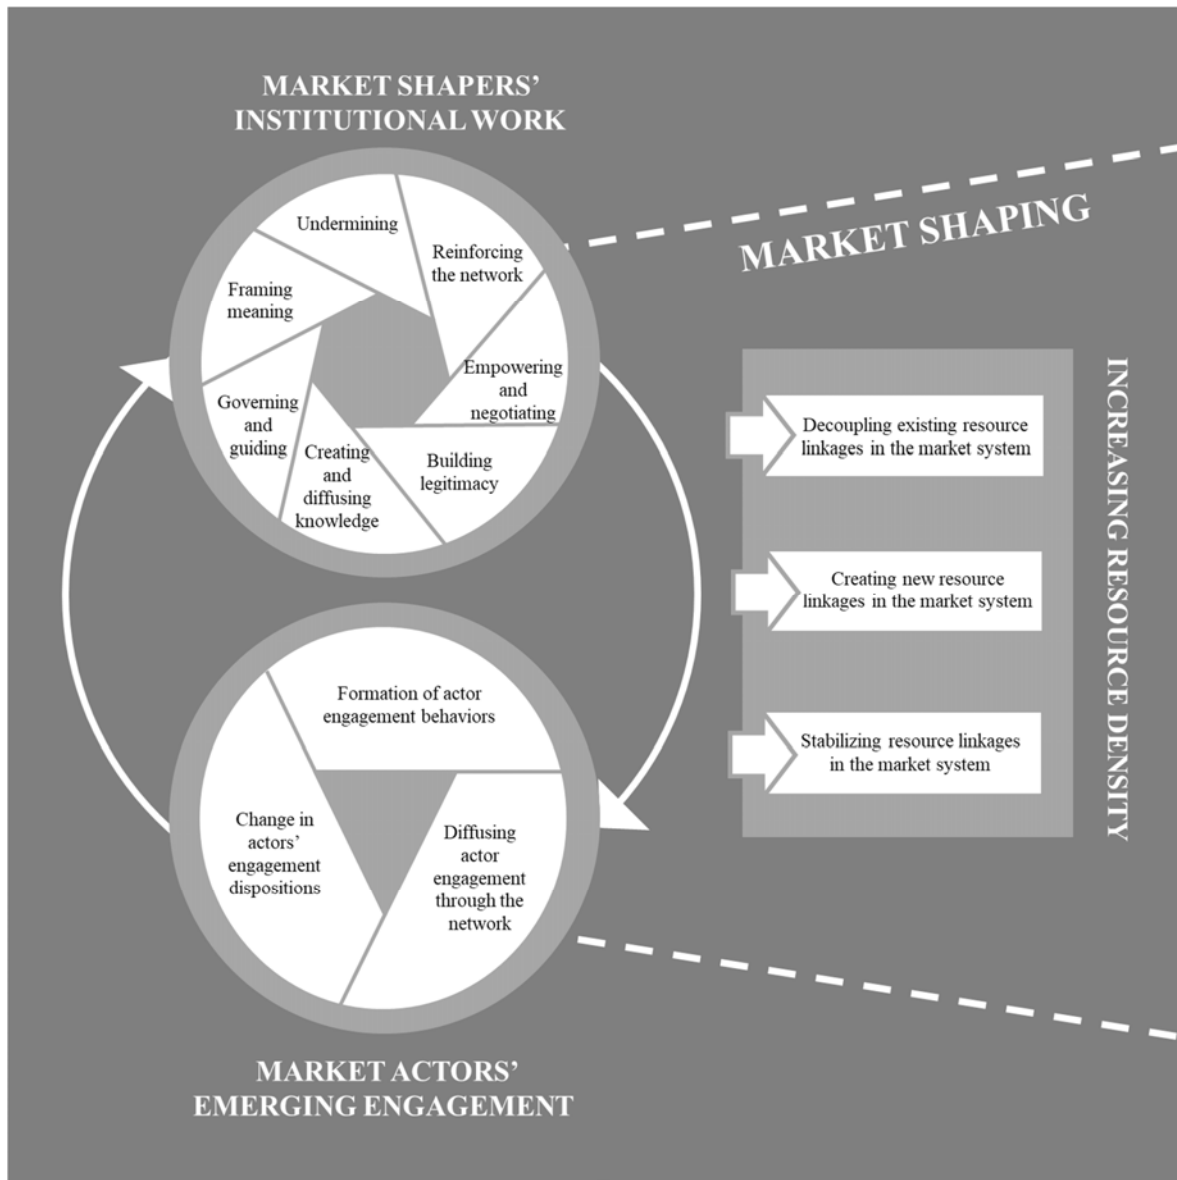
MARKET SHAPERS' INSTITUTIONAL WORK

Undermining

Reinforcing the network

Framing meaning

Empowering and negotiating

Governing and guiding

Creating and diffusing knowledge

Building legitimacy

MARKET SHAPING

INCREASING RESOURCE DENSITY

Decoupling existing resource linkages in the market system

Creating new resource linkages in the market system

Stabilizing resource linkages in the market system

Formation of actor engagement behaviors

Change in actors' engagement dispositions

Diffusing actor engagement through the network

MARKET ACTORS' EMERGING ENGAGEMENT